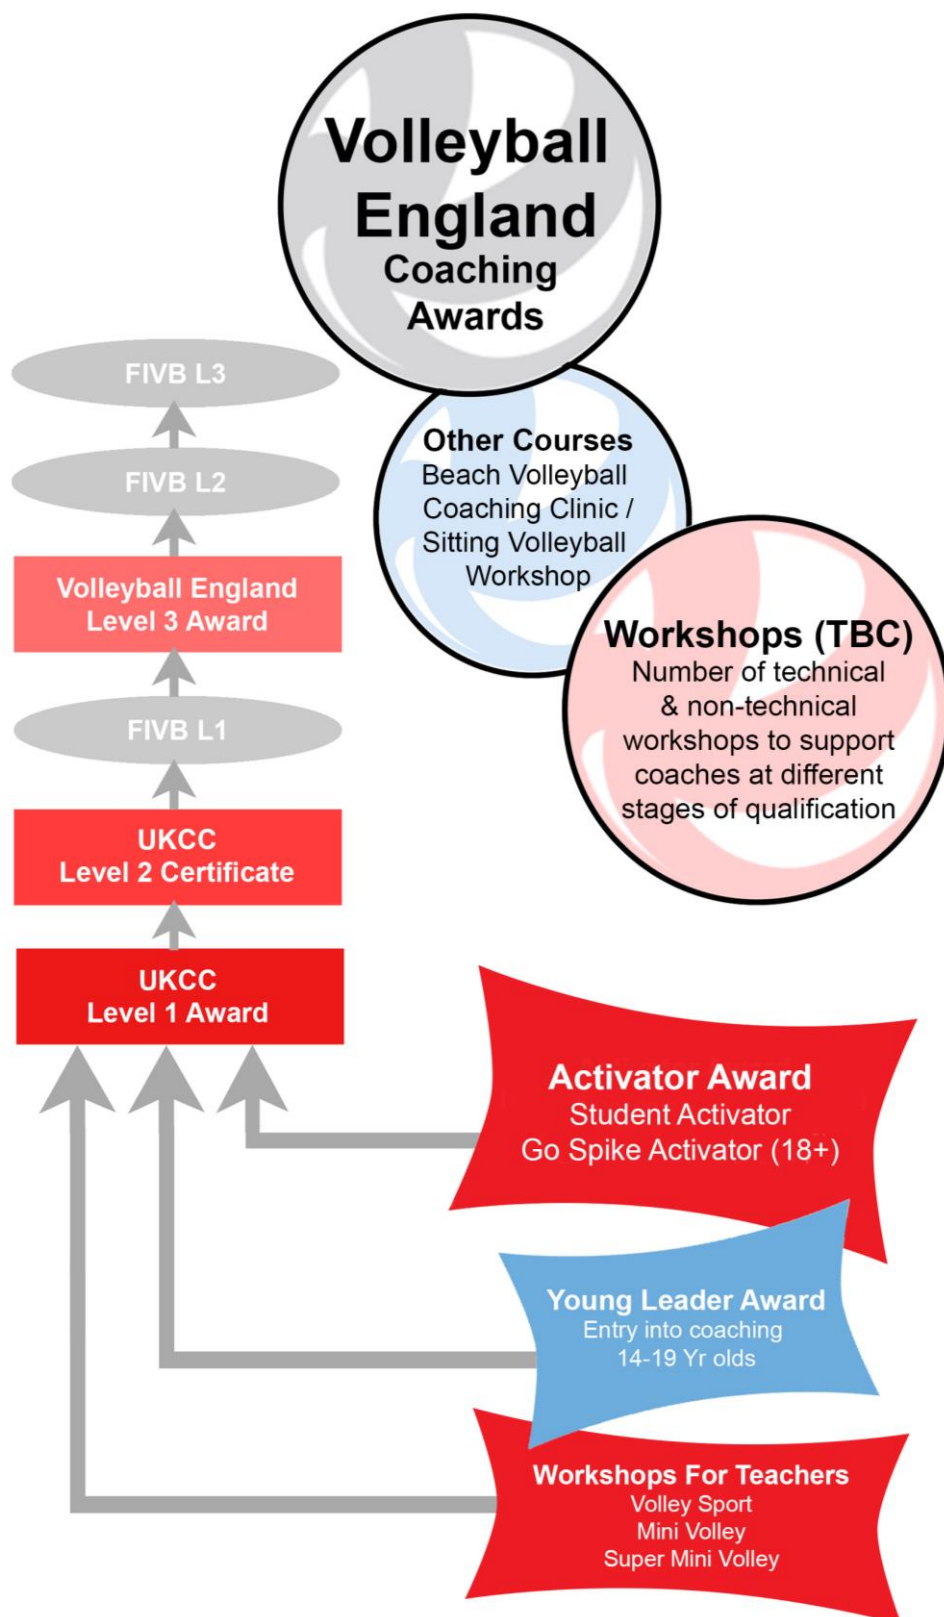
Volleyball England Coaching Awards

FIVB L3

FIVB L2

Volleyball England Level 3 Award

FIVB L1

UKCC Level 2 Certificate

UKCC Level 1 Award

Other Courses
Beach Volleyball Coaching Clinic / Sitting Volleyball Workshop

Workshops (TBC)
Number of technical & non-technical workshops to support coaches at different stages of qualification

Activator Award
Student Activator
Go Spike Activator (18+)

Young Leader Award
Entry into coaching
14-19 Yr olds

Workshops For Teachers
Volley Sport
Mini Volley
Super Mini Volley